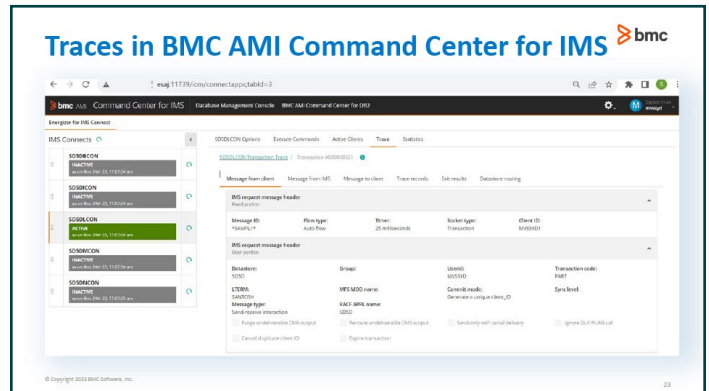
Traces in BMC AMI Command Center for IMS

bmc

esaj:11739/icm/connectapps;tabId=3

bmc AMI Command Center for IMS   Database Management Console   BMC AMI Command Center for Db2

Energizer for IMS Connect

IMS Connects

SOSDICON
INACTIVE
as on Nov 29th 23, 11:07:24 am

SOSDICON
INACTIVE
as on Nov 29th 23, 11:07:24 am

SOSDLCON
ACTIVE
as on Nov 29th 23, 11:07:24 am

SOSDMCON
INACTIVE
as on Nov 29th 23, 11:07:24 am

SOSDNCON
INACTIVE
as on Nov 29th 23, 11:07:24 am

SOSDLCON Options   Execute Commands   Active Clients   Trace   Statistics

SOSDLCON Transaction Trace / Transaction #000008021

Message from client   Message from IMS   Message to client   Trace records   Exit results   Datastore routing

IMS request message header
Fixed portion

Message ID: *SAMPL1*   Flow type: Auto flow   Timer: 25 milliseconds   Socket type: Transaction   Client ID: MVSSXD1

IMS request message header
User portion

Datastore: SDSD   Group:   UserId: MVSSXD   Transaction code: PART

LTERM: SAMTOSH   MFS MOD name:   Commit mode: Generate a unique client_ID   Sync level:

Message type: Send receive interaction   RACF APPL name: SDSD

Purge undeliverable CM0 output   Reroute undeliverable CM0 output   Send only with serial delivery   Ignore DL/I PURG call

Cancel duplicate client ID   Expire transaction

© Copyright 2023 BMC Software, Inc.

23